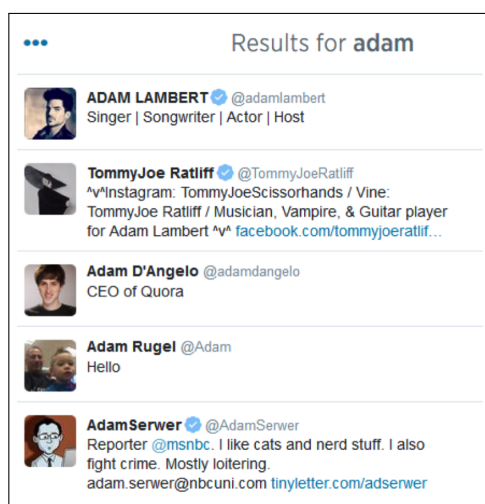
•••

Results for **adam**

ADAM LAMBERT @adamlambert
Singer | Songwriter | Actor | Host

TommyJoe Ratliff @TommyJoeRatliff
^v^Instagram: TommyJoeScissorhands / Vine: TommyJoe Ratliff / Musician, Vampire, & Guitar player for Adam Lambert ^v^ facebook.com/tommyjoeratlif...

Adam D'Angelo @adamdangelo
CEO of Quora

Adam Rugel @Adam
Hello

AdamSerwer @AdamSerwer
Reporter @msnbc. I like cats and nerd stuff. I also fight crime. Mostly loitering. adam.serwer@nbcuni.com tinyletter.com/adserwer